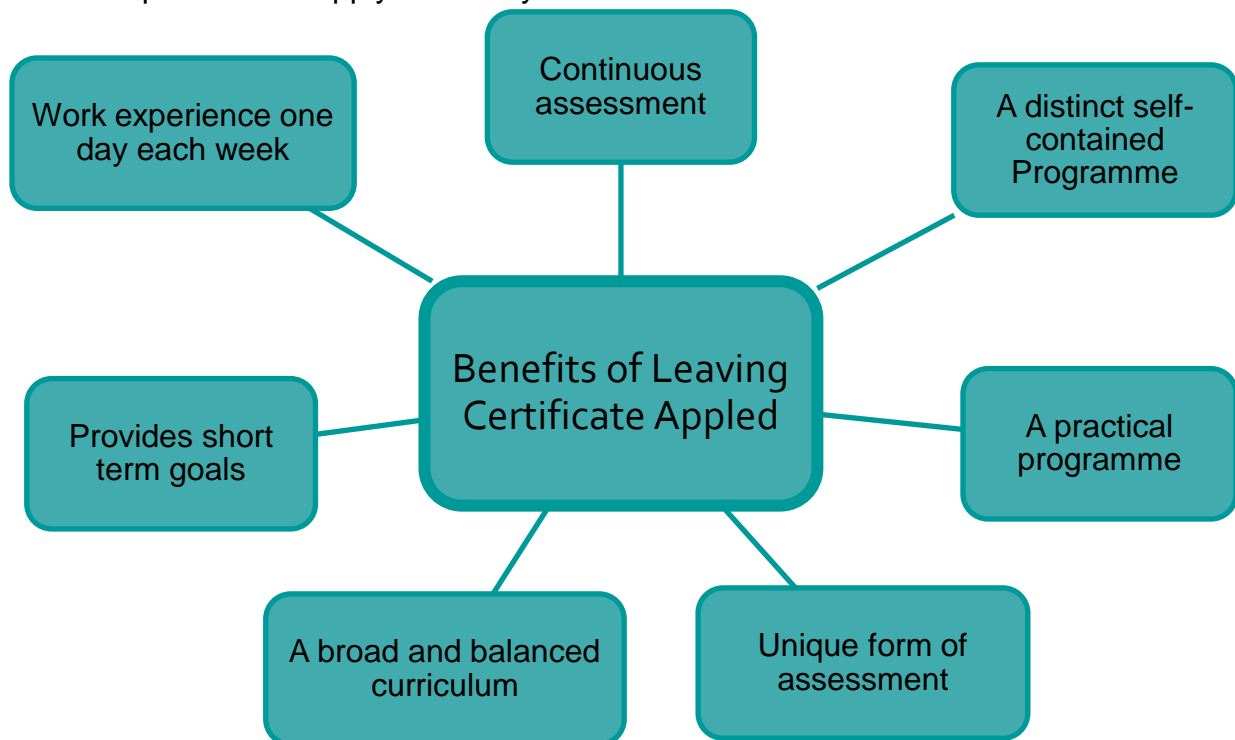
Benefits of Leaving Certificate Appled

Continuous assessment

A distinct self-contained Programme

A practical programme

Unique form of assessment

A broad and balanced curriculum

Provides short term goals

Work experience one day each week